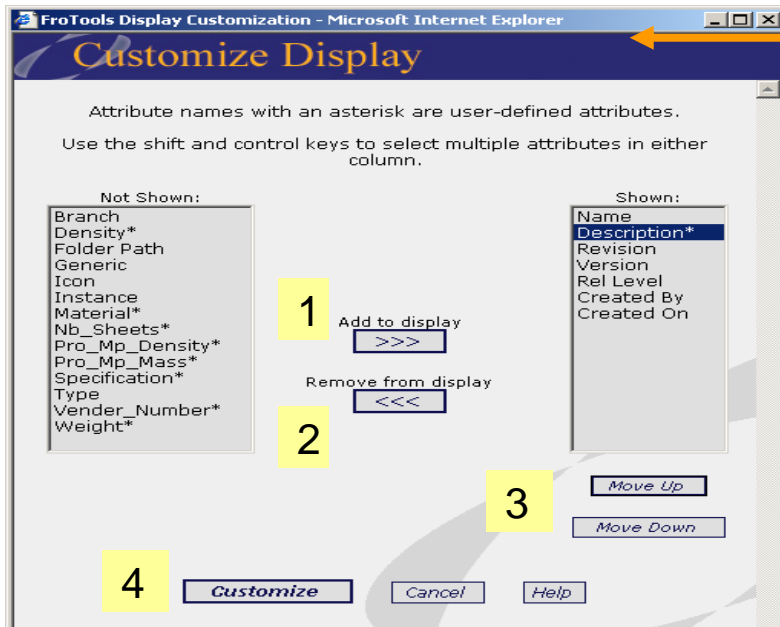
FroTools Display Customization - Microsoft Internet Explorer

Customize Display

Attribute names with an asterisk are user-defined attributes.

Use the shift and control keys to select multiple attributes in either column.

Not Shown:

Branch
Density*
Folder Path
Generic
Icon
Instance
Material*
Nb_Sheets*
Pro_Mp_Density*
Pro_Mp_Mass*
Specification*
Type
Vender_Number*
Weight*

1

Add to display

>>>

Remove from display

<<<

2

Shown:

Name
Description*
Revision
Version
Rel Level
Created By
Created On

3

Move Up

Move Down

4

Customize

Cancel

Help